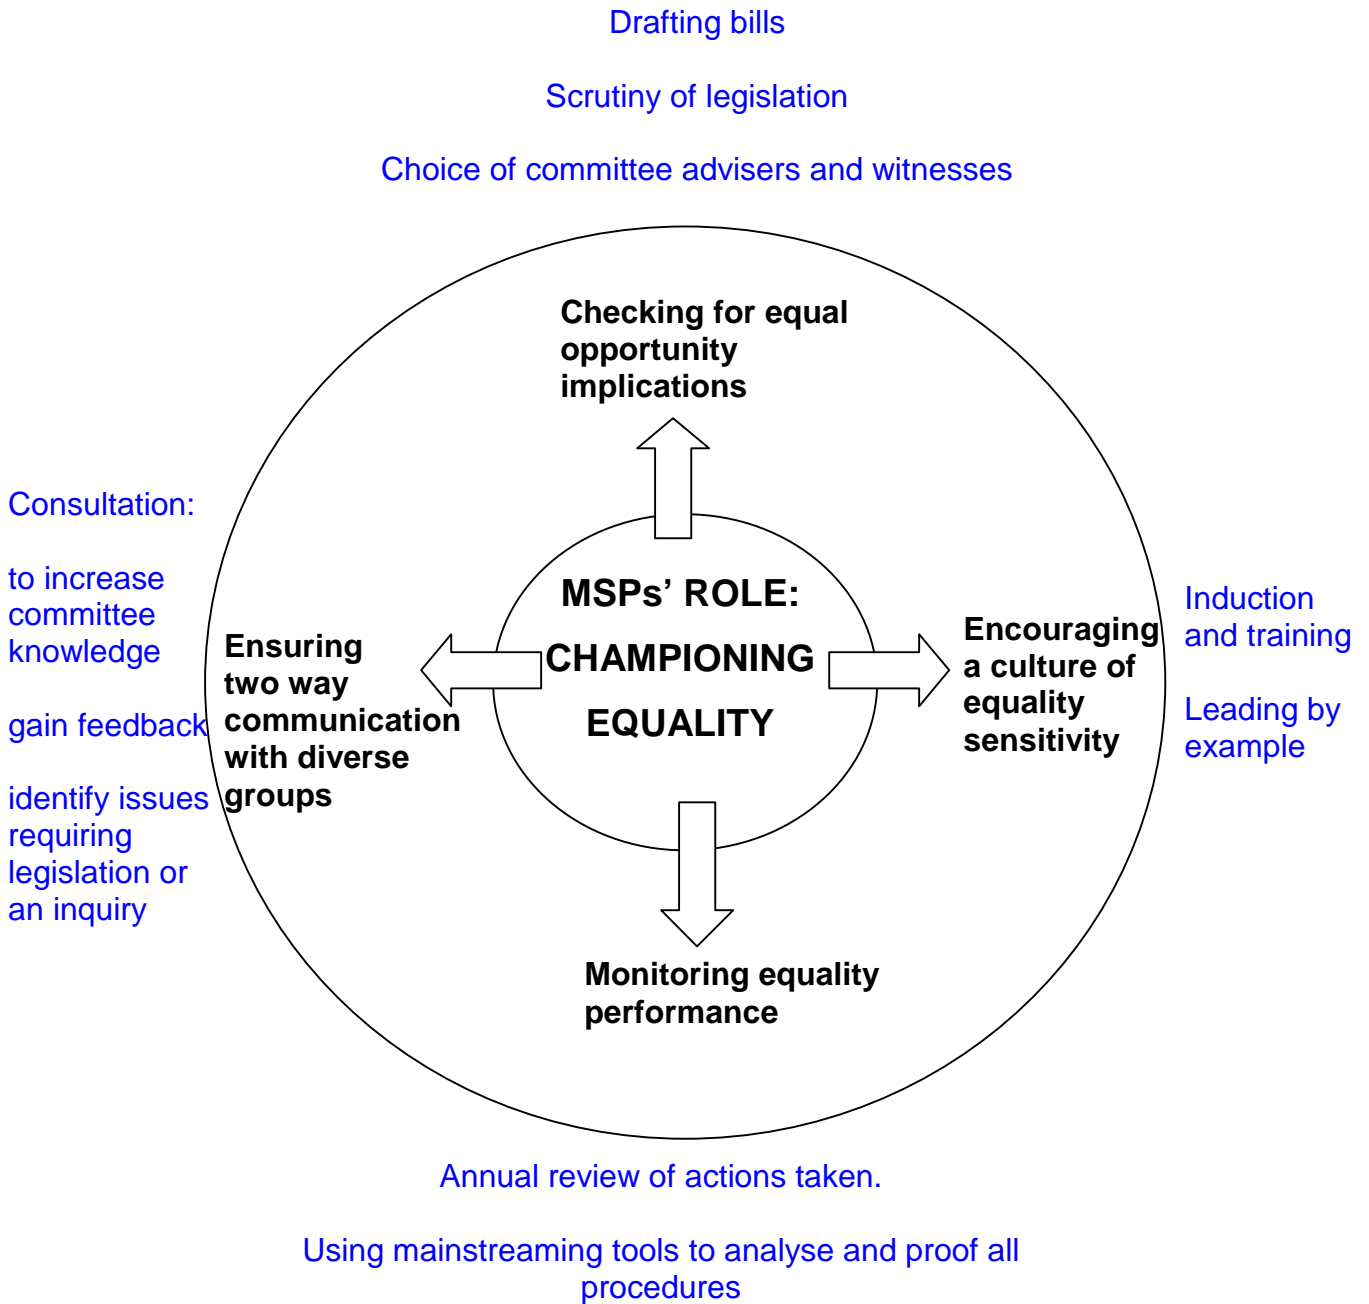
Drafting bills

Scrutiny of legislation

Choice of committee advisers and witnesses

Checking for equal opportunity implications

Consultation:

to increase committee knowledge

gain feedback

identify issues requiring legislation or an inquiry

Ensuring two way communication with diverse groups

MSPs' ROLE:

CHAMPIONING

EQUALITY

Encouraging a culture of equality sensitivity

Induction and training

Leading by example

Monitoring equality performance

Annual review of actions taken.

Using mainstreaming tools to analyse and proof all procedures